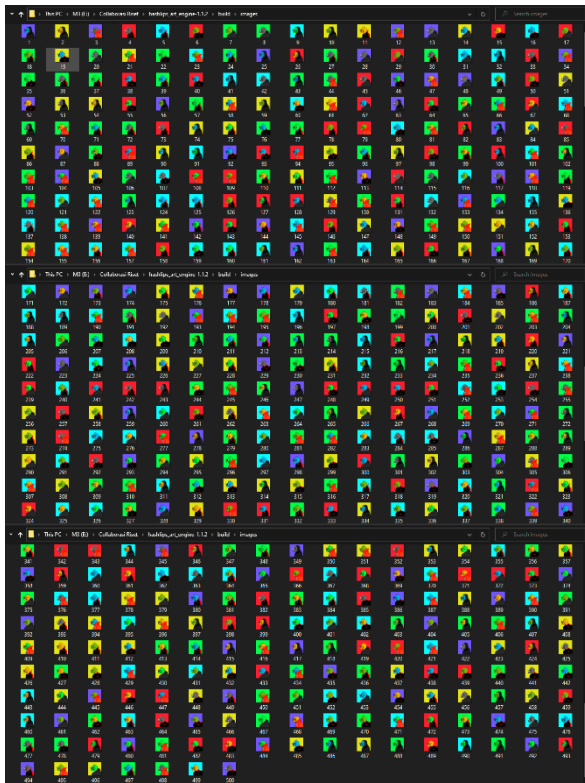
This PC › M3 (E:) › Collaborasi Rbat › hashlips_art_engine-1.1.2 › build › images
Search images

1 2 3 4 5 6 7 8 9 10 11 12 13 14 15 16 17
18 19 20 21 22 23 24 25 26 27 28 29 30 31 32 33 34
35 36 37 38 39 40 41 42 43 44 45 46 47 48 49 50 51
52 53 54 55 56 57 58 59 60 61 62 63 64 65 66 67 68
69 70 71 72 73 74 75 76 77 78 79 80 81 82 83 84 85
86 87 88 89 90 91 92 93 94 95 96 97 98 99 100 101 102
103 104 105 106 107 108 109 110 111 112 113 114 115 116 117 118 119
120 121 122 123 124 125 126 127 128 129 130 131 132 133 134 135 136
137 138 139 140 141 142 143 144 145 146 147 148 149 150 151 152 153
154 155 156 157 158 159 160 161 162 163 164 165 166 167 168 169 170

This PC › M3 (E:) › Collaborasi Rbat › hashlips_art_engine-1.1.2 › build › images
Search images

171 172 173 174 175 176 177 178 179 180 181 182 183 184 185 186 187
188 189 190 191 192 193 194 195 196 197 198 199 200 201 202 203 204
205 206 207 208 209 210 211 212 213 214 215 216 217 218 219 220 221
222 223 224 225 226 227 228 229 230 231 232 233 234 235 236 237 238
239 240 241 242 243 244 245 246 247 248 249 250 251 252 253 254 255
256 257 258 259 260 261 262 263 264 265 266 267 268 269 270 271 272
273 274 275 276 277 278 279 280 281 282 283 284 285 286 287 288 289
290 291 292 293 294 295 296 297 298 299 300 301 302 303 304 305 306
307 308 309 310 311 312 313 314 315 316 317 318 319 320 321 322 323
324 325 326 327 328 329 330 331 332 333 334 335 336 337 338 339 340

This PC › M3 (E:) › Collaborasi Rbat › hashlips_art_engine-1.1.2 › build › images
Search images

341 342 343 344 345 346 347 348 349 350 351 352 353 354 355 356 357
358 359 360 361 362 363 364 365 366 367 368 369 370 371 372 373 374
375 376 377 378 379 380 381 382 383 384 385 386 387 388 389 390 391
392 393 394 395 396 397 398 399 400 401 402 403 404 405 406 407 408
409 410 411 412 413 414 415 416 417 418 419 420 421 422 423 424 425
426 427 428 429 430 431 432 433 434 435 436 437 438 439 440 441 442
443 444 445 446 447 448 449 450 451 452 453 454 455 456 457 458 459
460 461 462 463 464 465 466 467 468 469 470 471 472 473 474 475 476
477 478 479 480 481 482 483 484 485 486 487 488 489 490 491 492 493
494 495 496 497 498 499 500